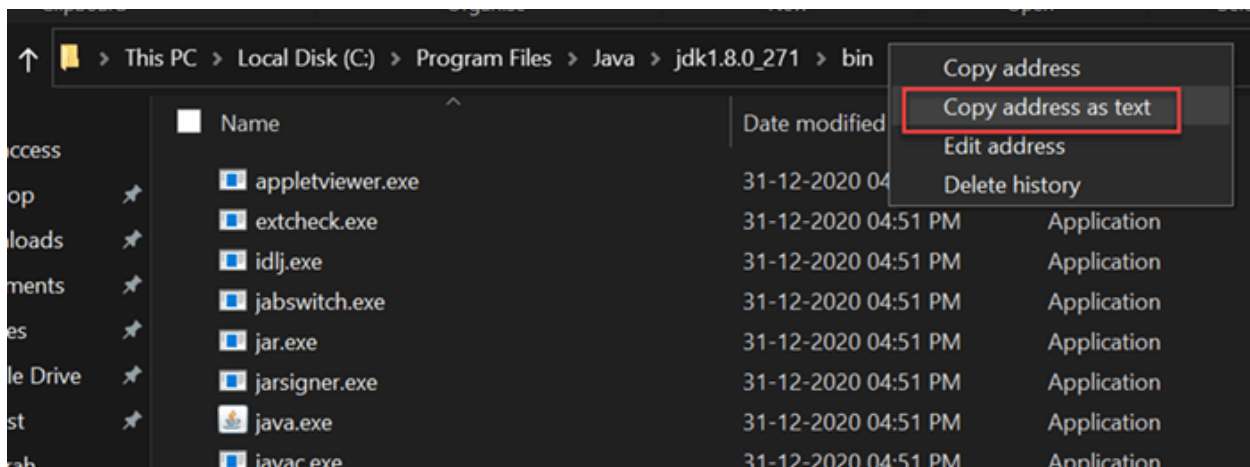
This PC > Local Disk (C:) > Program Files > Java > jdk1.8.0_271 > bin

Copy address
Copy address as text
Edit address
Delete history

ccess
op
loads
ments
es
le Drive
st

| Name | Date modified | |
|---|---|---|
| appletviewer.exe | 31-12-2020 04 | |
| extcheck.exe | 31-12-2020 04:51 PM | Application |
| idlj.exe | 31-12-2020 04:51 PM | Application |
| jabswitch.exe | 31-12-2020 04:51 PM | Application |
| jar.exe | 31-12-2020 04:51 PM | Application |
| jarsigner.exe | 31-12-2020 04:51 PM | Application |
| java.exe | 31-12-2020 04:51 PM | Application |
| javac.exe | 31-12-2020 04:51 PM | Application |